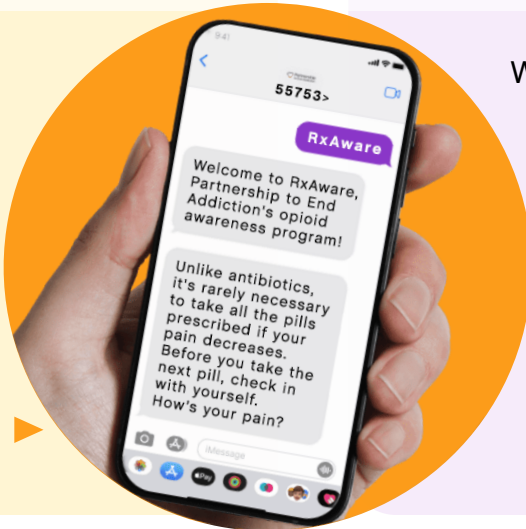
9:41

55753>

RxAware

Welcome to RxAware, Partnership to End Addiction's opioid awareness program!

Unlike antibiotics, it's rarely necessary to take all the pills prescribed if your pain decreases. Before you take the next pill, check in with yourself. How's your pain?

iMessage

W